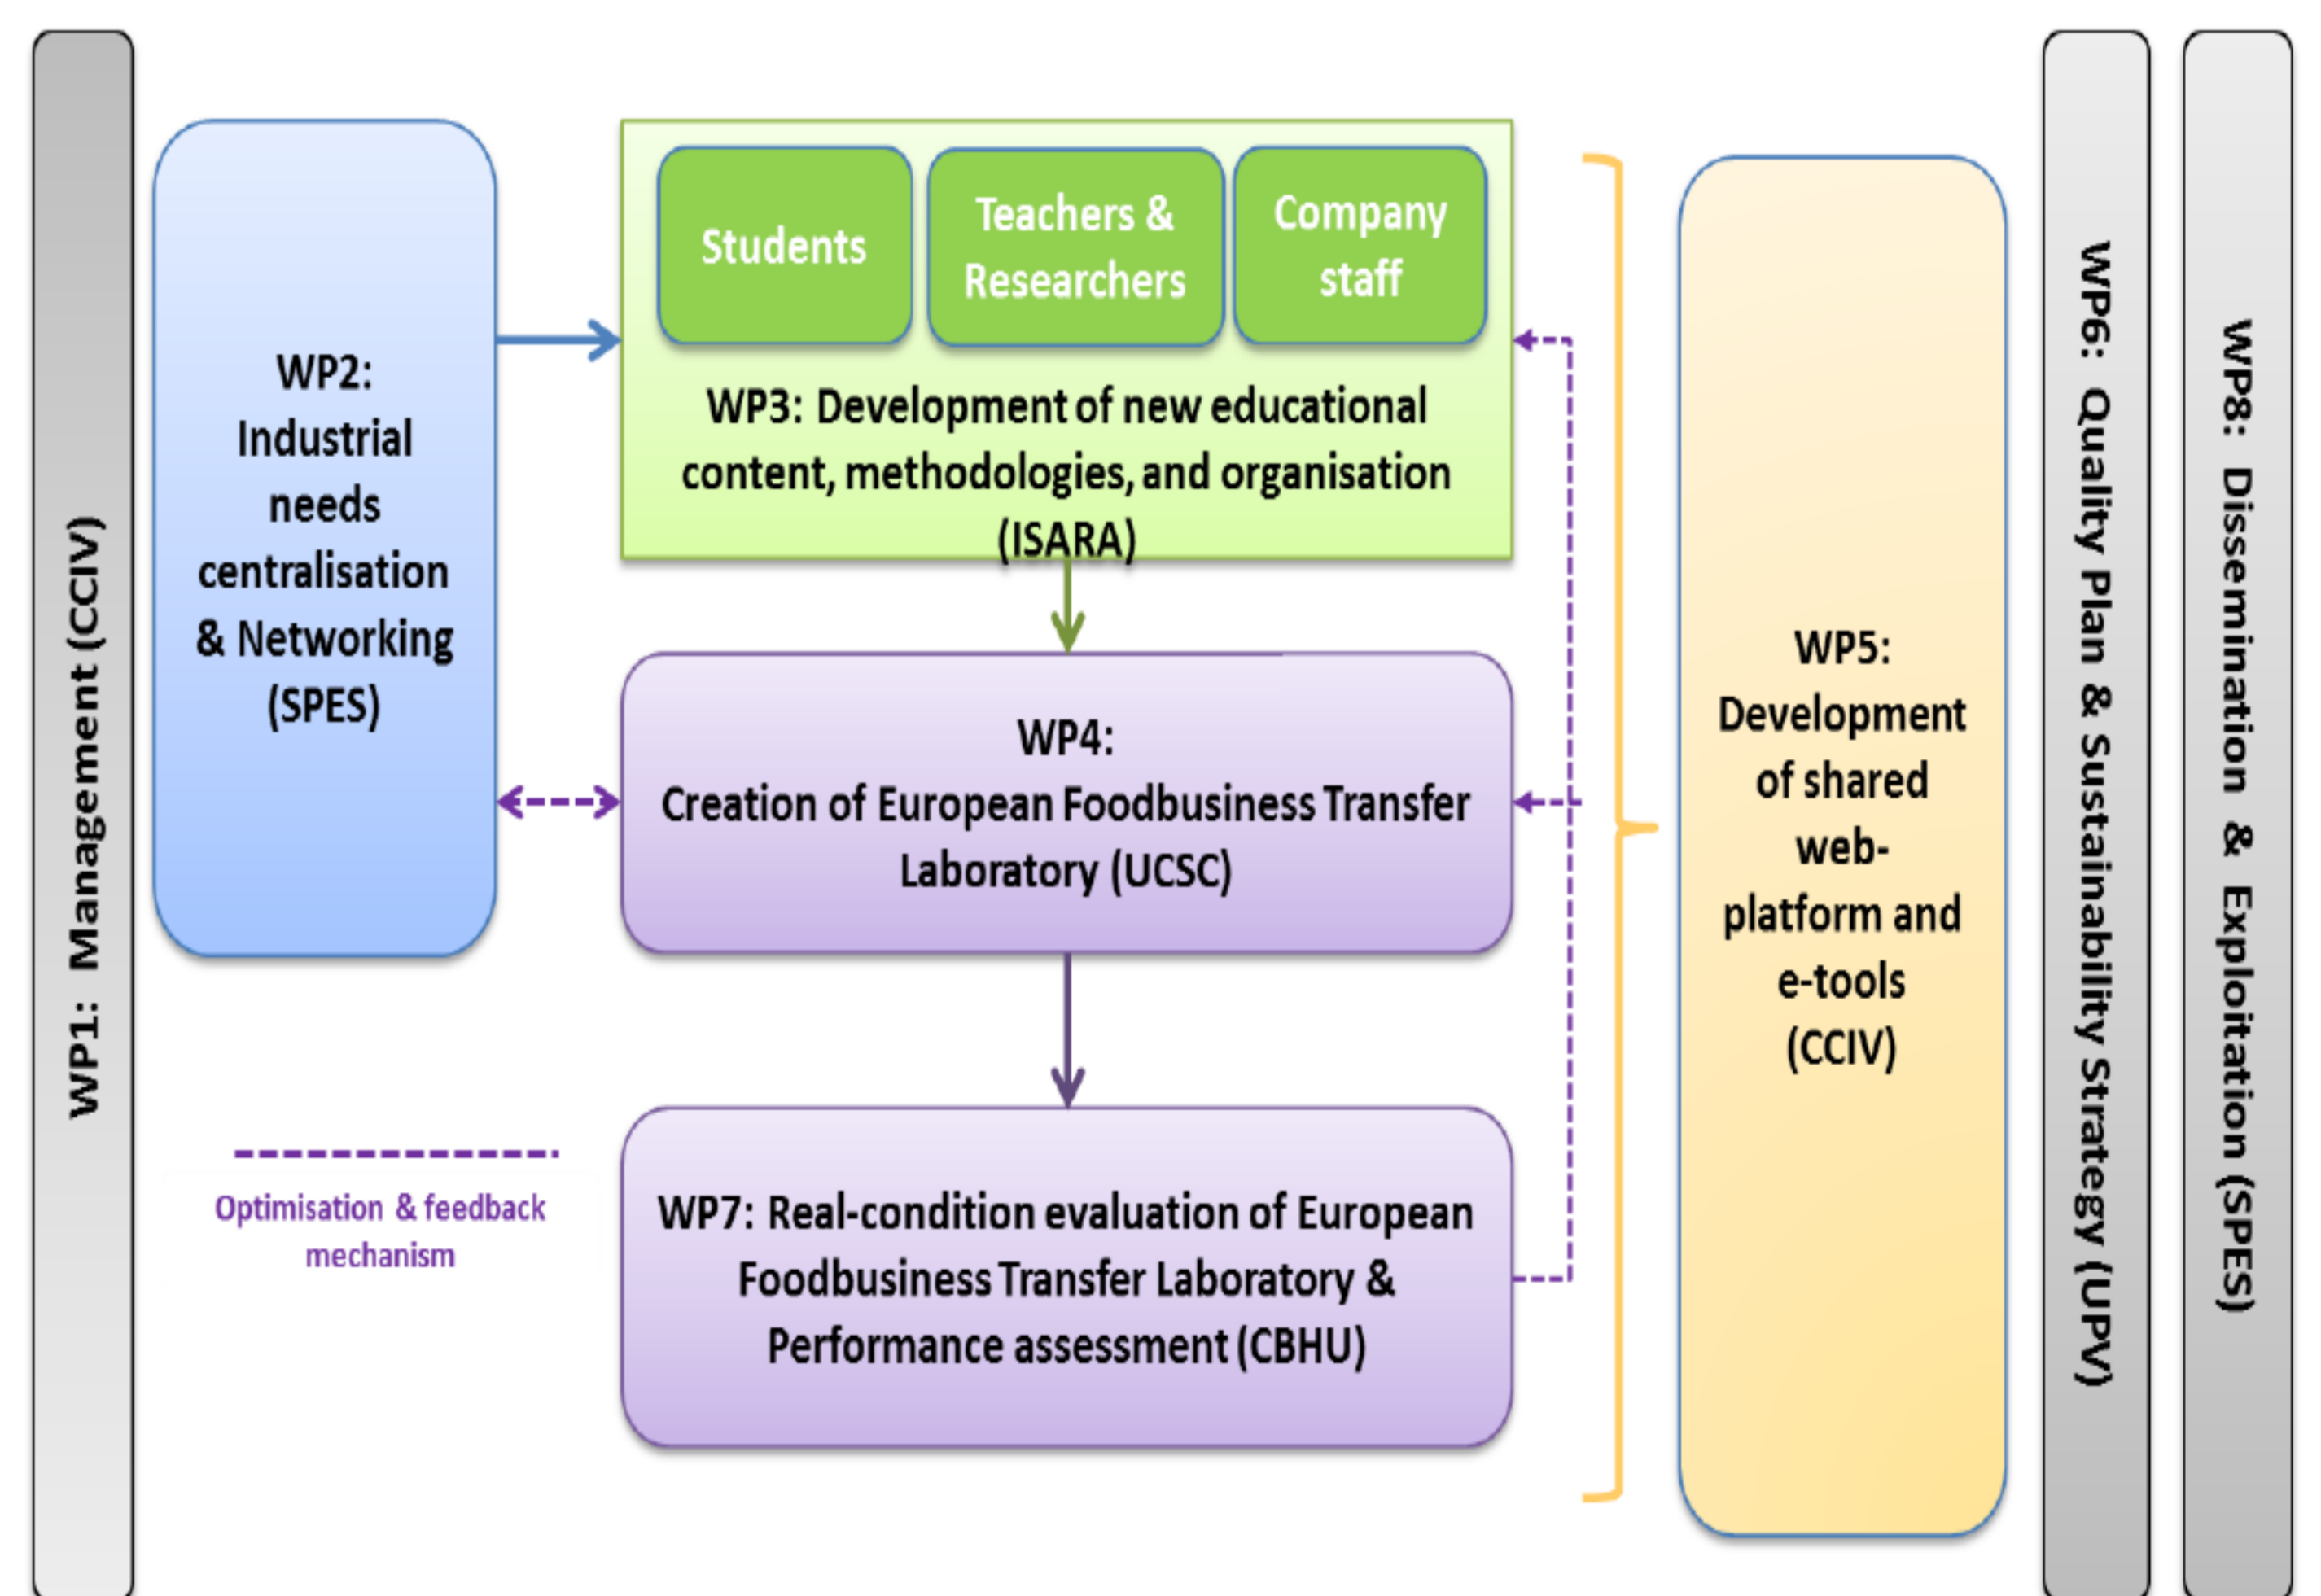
WP1: Management (CCIV)

WP2: Industrial needs centralisation & Networking (SPES)

Students

Teachers & Researchers

Company staff

WP3: Development of new educational content, methodologies, and organisation (ISARA)

WP4: Creation of European Foodbusiness Transfer Laboratory (UCSC)

WP7: Real-condition evaluation of European Foodbusiness Transfer Laboratory & Performance assessment (CBHU)

Optimisation & feedback mechanism

WP5: Development of shared web-platform and e-tools (CCIV)

WP6: Quality Plan & Sustainability Strategy (UPV)

WP8: Dissemination & Exploitation (SPES)